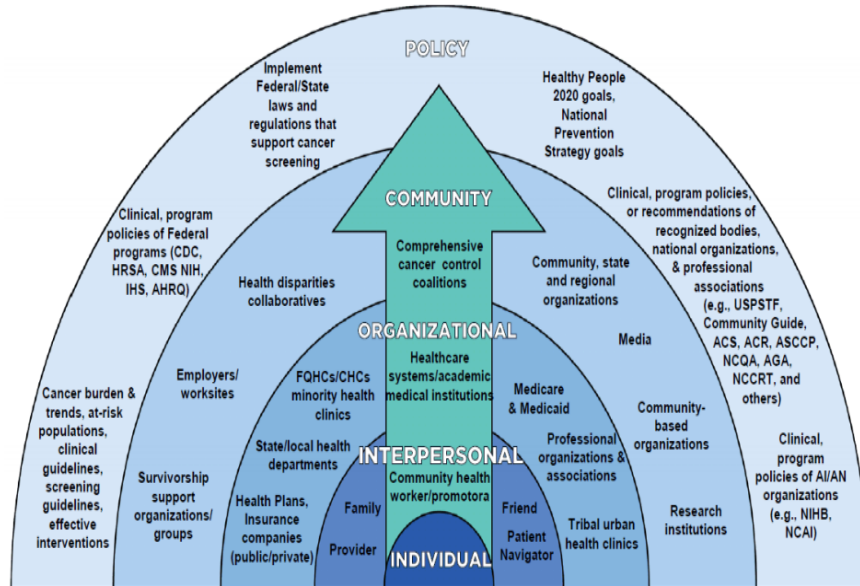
POLICY

Implement Federal/State laws and regulations that support cancer screening

Healthy People 2020 goals, National Prevention Strategy goals

Clinical, program policies of Federal programs (CDC, HRSA, CMS NIH, IHS, AHRQ)

Clinical, program policies, or recommendations of recognized bodies, national organizations, & professional associations (e.g., USPSTF, Community Guide, ACS, ACR, ASCCP, NCQA, AGA, NCCRT, and others)

Cancer burden & trends, at-risk populations, clinical guidelines, screening guidelines, effective interventions

Clinical, program policies of AI/AN organizations (e.g., NIHB, NCAI)

COMMUNITY

Comprehensive cancer control coalitions

Health disparities collaboratives

Community, state and regional organizations

Media

Employers/ worksites

Community-based organizations

Survivorship support organizations/ groups

Research institutions

ORGANIZATIONAL

Healthcare systems/academic medical institutions

FQHCs/CHCs minority health clinics

Medicare & Medicaid

State/local health departments

Professional organizations & associations

Health Plans, Insurance companies (public/private)

Tribal urban health clinics

INTERPERSONAL

Community health worker/promotora

Family

Friend

Provider

Patient Navigator

INDIVIDUAL